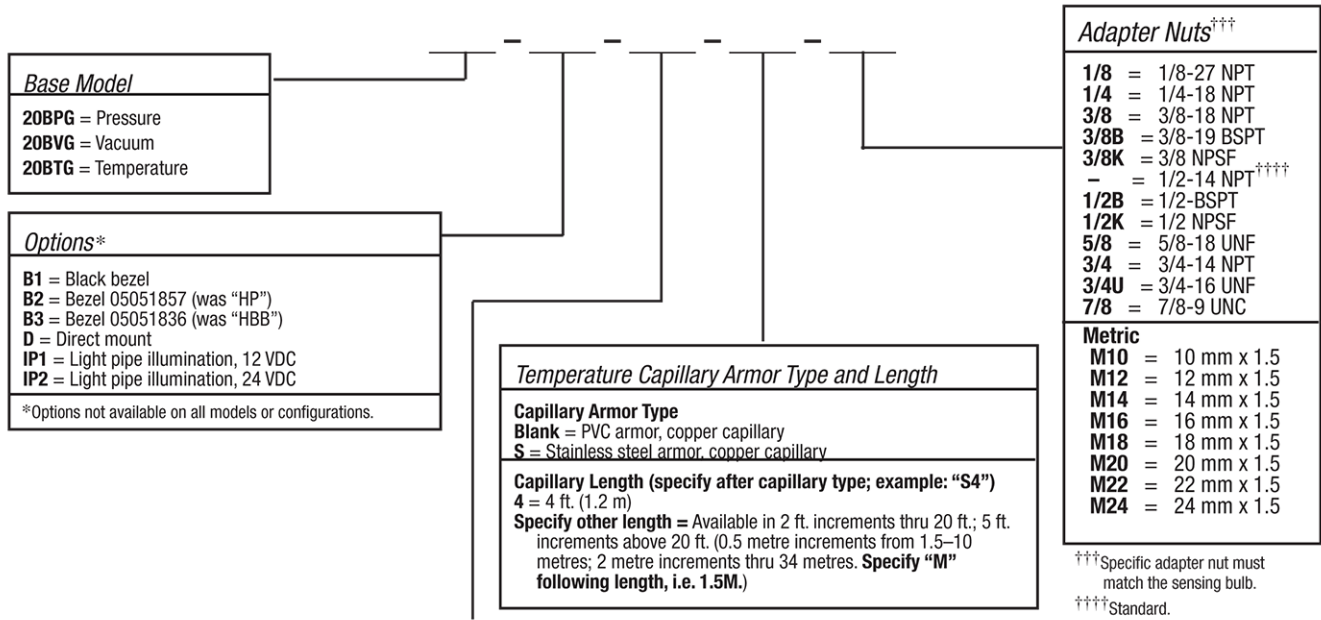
___ – ___ – ___ – ___ – ___

Base Model
**20BPG** = Pressure
**20BVG** = Vacuum
**20BTG** = Temperature

Options*
**B1** = Black bezel
**B2** = Bezel 05051857 (was "HP")
**B3** = Bezel 05051836 (was "HBB")
**D** = Direct mount
**IP1** = Light pipe illumination, 12 VDC
**IP2** = Light pipe illumination, 24 VDC
*Options not available on all models or configurations.

Temperature Capillary Armor Type and Length
**Capillary Armor Type**
**Blank** = PVC armor, copper capillary
**S** = Stainless steel armor, copper capillary
**Capillary Length (specify after capillary type; example: "S4")**
**4** = 4 ft. (1.2 m)
**Specify other length =** Available in 2 ft. increments thru 20 ft.; 5 ft. increments above 20 ft. (0.5 metre increments from 1.5–10 metres; 2 metre increments thru 34 metres. **Specify "M" following length, i.e. 1.5M.**)

Adapter Nuts†††
| | | |
|---|---|---|
| **1/8** | = | 1/8-27 NPT |
| **1/4** | = | 1/4-18 NPT |
| **3/8** | = | 3/8-18 NPT |
| **3/8B** | = | 3/8-19 BSPT |
| **3/8K** | = | 3/8 NPSF |
| **–** | = | 1/2-14 NPT†††† |
| **1/2B** | = | 1/2-BSPT |
| **1/2K** | = | 1/2 NPSF |
| **5/8** | = | 5/8-18 UNF |
| **3/4** | = | 3/4-14 NPT |
| **3/4U** | = | 3/4-16 UNF |
| **7/8** | = | 7/8-9 UNC |

**Metric**
| | | |
|---|---|---|
| **M10** | = | 10 mm x 1.5 |
| **M12** | = | 12 mm x 1.5 |
| **M14** | = | 14 mm x 1.5 |
| **M16** | = | 16 mm x 1.5 |
| **M18** | = | 18 mm x 1.5 |
| **M20** | = | 20 mm x 1.5 |
| **M22** | = | 22 mm x 1.5 |
| **M24** | = | 24 mm x 1.5 |

†††Specific adapter nut must match the sensing bulb.
††††Standard.